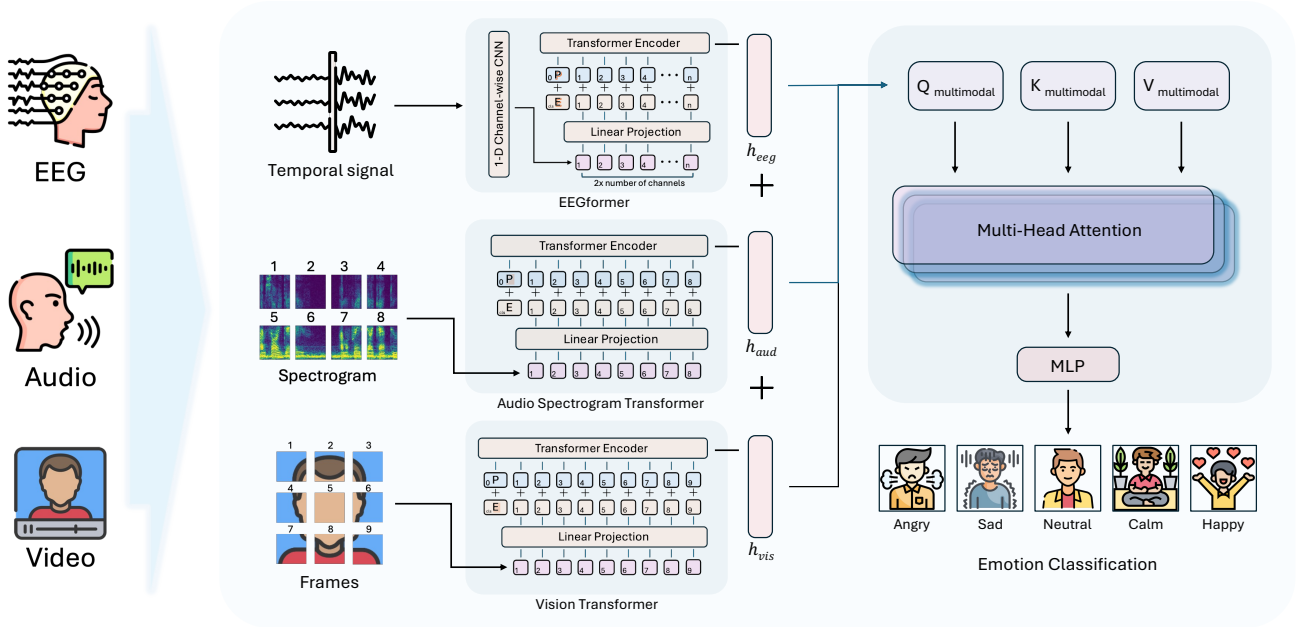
EEG

Audio

Video

Temporal signal

1-D Channel-wise CNN

Transformer Encoder

0 P 1 2 3 4 ... n
+ + + + +
E 1 2 3 4 ... n

Linear Projection

1 2 3 4 ... n

2x number of channels

EEGformer

$h_{eeg}$

+

1 2 3 4
5 6 7 8

Spectrogram

Transformer Encoder

0 P 1 2 3 4 5 6 7 8
+ + + + + + + + +
E 1 2 3 4 5 6 7 8

Linear Projection

1 2 3 4 5 6 7 8

Audio Spectrogram Transformer

$h_{aud}$

+

1 2 3
4 5 6
7 8 9

Frames

Transformer Encoder

0 P 1 2 3 4 5 6 7 8 9
+ + + + + + + + + +
E 1 2 3 4 5 6 7 8 9

Linear Projection

1 2 3 4 5 6 7 8 9

Vision Transformer

$h_{vis}$

Q multimodal

K multimodal

V multimodal

Multi-Head Attention

MLP

Angry

Sad

Neutral

Calm

Happy

Emotion Classification